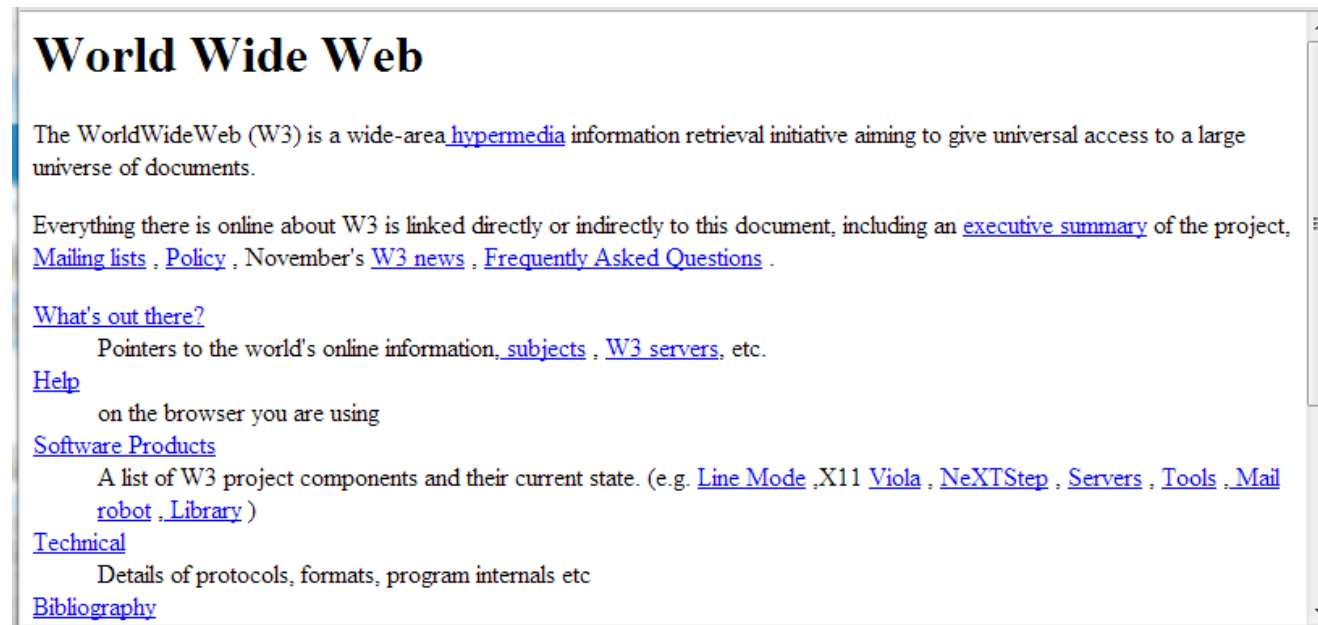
# World Wide Web

The WorldWideWeb (W3) is a wide-area hypermedia information retrieval initiative aiming to give universal access to a large universe of documents.

Everything there is online about W3 is linked directly or indirectly to this document, including an executive summary of the project, Mailing lists , Policy , November's W3 news , Frequently Asked Questions .

What's out there?
Pointers to the world's online information, subjects , W3 servers, etc.
Help
on the browser you are using
Software Products
A list of W3 project components and their current state. (e.g. Line Mode ,X11 Viola , NeXTStep , Servers , Tools , Mail robot , Library )
Technical
Details of protocols, formats, program internals etc
Bibliography